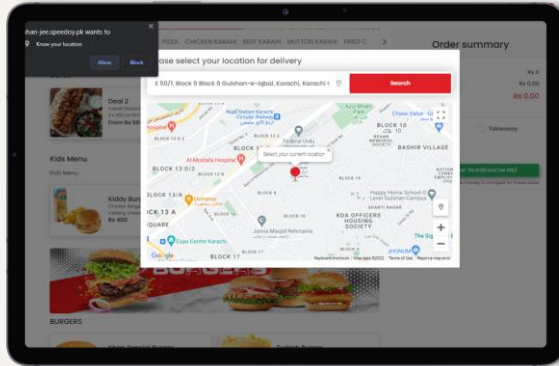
khan-jee.speedoy.pk wants to
Know your location
Allow
Block

PIZZA CHICKEN KARAHI BEEF KARAHI MUTTON KARAHI FRIED C

Order summary

Please select your location for delivery
E 50/1, Block 9 Block 8 Gulshan-e-Iqbal, Karachi, Karachi C
Search

Deal 2
From Rs 50

Kids Menu
Kids Menu
Kiddy Bun
Rs 400

Rs 0
Rs 0
Rs 0.00
Takeaway

BLOCK 13 C
BLOCK 10
BLOCK 10 A
BLOCK 15
Al Mustafa Hospital
Select your current location
BASHIR VILLAGE
BLOCK 13 A
BLOCK 13 D/3
BLOCK 8
BLOCK 6
BLOCK 13 B
BLOCK 16
Happy Home School
KDA OFFICERS HOUSING SOCIETY
Jamia Masjid Rehmania
Expo Centre Karachi
BLOCK 17
Google
Keyboard shortcuts
Map data ©2022
Terms of Use
Report a map error

BURGERS
BURGERS